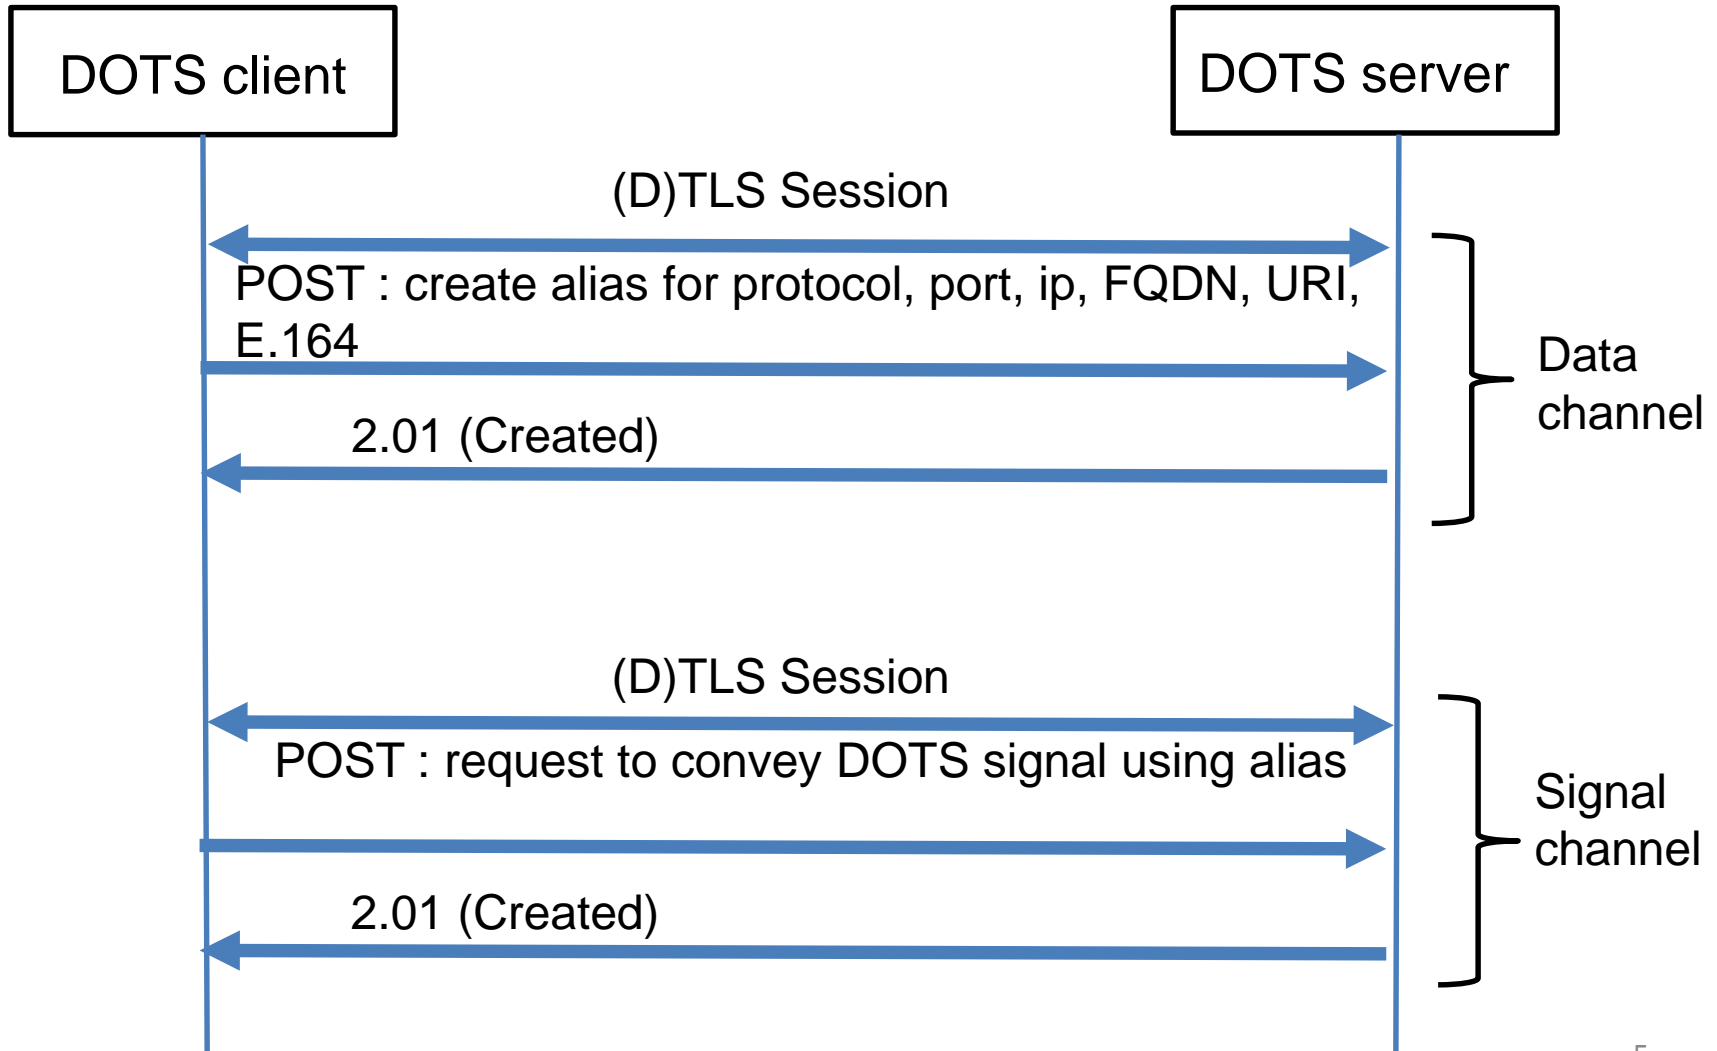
DOTS client

DOTS server

(D)TLS Session

POST : create alias for protocol, port, ip, FQDN, URI, E.164

2.01 (Created)

Data channel

(D)TLS Session

POST : request to convey DOTS signal using alias

2.01 (Created)

Signal channel